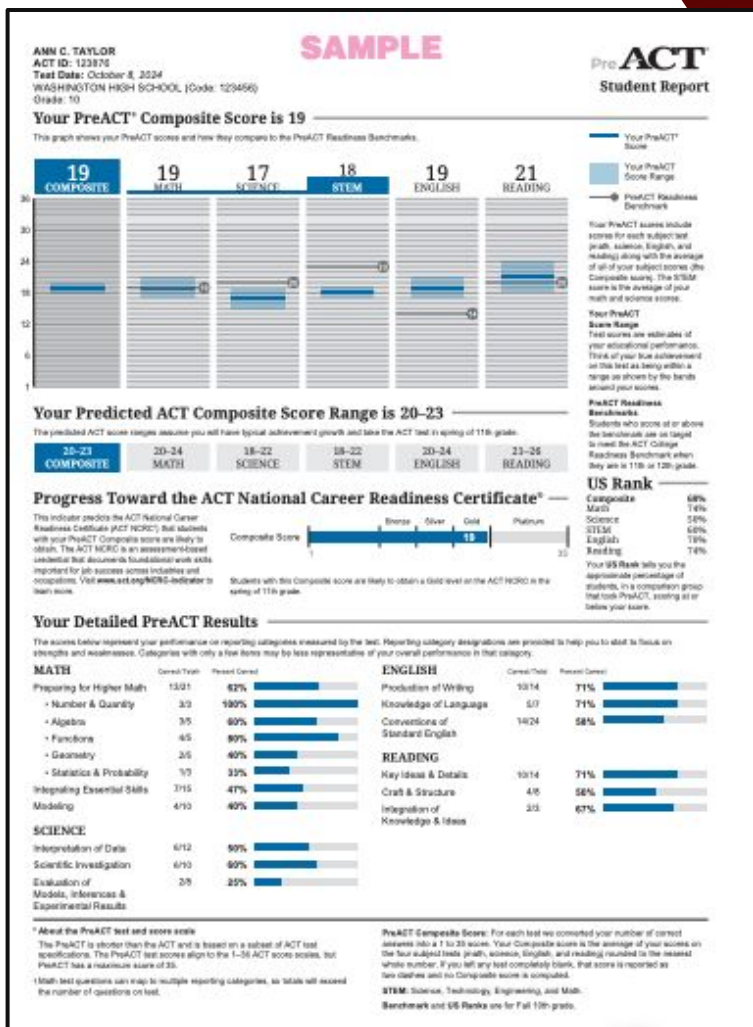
ANN C. TAYLOR
ACT ID: 123876
Test Date: October 8, 2024
WASHINGTON HIGH SCHOOL (Code: 123456)
Grade: 10

SAMPLE

PreACT
Student Report

Your PreACT® Composite Score is 19

This graph shows your PreACT scores and how they compare to the PreACT Readiness Benchmarks.

| 19 COMPOSITE | 19 MATH | 17 SCIENCE | 18 STEM | 19 ENGLISH | 21 READING |
|---|---|---|---|---|---|

36
30
24
18
12
6
1

Your PreACT® Score

Your PreACT Score Range

PreACT Readiness Benchmark

Your PreACT scores include scores for each subject test (math, science, English, and reading) along with the average of all of your subject scores (the Composite score). The STEM score is the average of your math and science scores.

Your PreACT Score Range
Test scores are estimates of your educational performance. Think of your true achievement on this test as being within a range as shown by the bands around your scores.

PreACT Readiness Benchmarks
Students who score at or above the benchmark are on target to meet the ACT College Readiness Benchmark when they are in 11th or 12th grade.

Your Predicted ACT Composite Score Range is 20–23

The predicted ACT score ranges assume you will have typical achievement growth and take the ACT test in spring of 11th grade.

| 20–23 COMPOSITE | 20–24 MATH | 18–22 SCIENCE | 18–22 STEM | 20–24 ENGLISH | 21–26 READING |
|---|---|---|---|---|---|

Progress Toward the ACT National Career Readiness Certificate®

This indicator predicts the ACT National Career Readiness Certificate (ACT NCRC) that students with your PreACT Composite score are likely to obtain. The ACT NCRC is an assessment-based credential that documents foundational work skills important for job success across industries and occupations. Visit www.act.org/NCRC-indicator to learn more.

Composite Score
Bronze Silver Gold Platinum
19
1 35

Students with this Composite score are likely to obtain a Gold level on the ACT NCRC in the spring of 11th grade.

US Rank

| Composite | 68% |
|---|---|
| Math | 74% |
| Science | 58% |
| STEM | 68% |
| English | 79% |
| Reading | 74% |

Your US Rank tells you the approximate percentage of students, in a comparison group that took PreACT, scoring at or below your score.

Your Detailed PreACT Results

The scores below represent your performance on reporting categories measured by the test. Reporting category designations are provided to help you to start to focus on strengths and weaknesses. Categories with only a few items may be less representative of your overall performance in that category.

MATH

| | Correct/Total | Percent Correct |
|---|---|---|
| Preparing for Higher Math | 13/21 | 62% |
| • Number & Quantity | 3/3 | 100% |
| • Algebra | 3/5 | 60% |
| • Functions | 4/5 | 80% |
| • Geometry | 2/5 | 40% |
| • Statistics & Probability | 1/3 | 33% |
| Integrating Essential Skills | 7/15 | 47% |
| Modeling | 4/10 | 40% |

SCIENCE

| | Correct/Total | Percent Correct |
|---|---|---|
| Interpretation of Data | 6/12 | 50% |
| Scientific Investigation | 6/10 | 60% |
| Evaluation of Models, Inferences & Experimental Results | 2/8 | 25% |

ENGLISH

| | Correct/Total | Percent Correct |
|---|---|---|
| Production of Writing | 10/14 | 71% |
| Knowledge of Language | 5/7 | 71% |
| Conventions of Standard English | 14/24 | 58% |

READING

| | Correct/Total | Percent Correct |
|---|---|---|
| Key Ideas & Details | 10/14 | 71% |
| Craft & Structure | 4/8 | 50% |
| Integration of Knowledge & Ideas | 2/3 | 67% |

* About the PreACT test and score scale
The PreACT is shorter than the ACT and is based on a subset of ACT test specifications. The PreACT test scores align to the 1–36 ACT score scales, but PreACT has a maximum score of 35.

† Math test questions can map to multiple reporting categories, so totals will exceed the number of questions on test.

PreACT Composite Score: For each test we converted your number of correct answers into a 1 to 35 score. Your Composite score is the average of your scores on the four subject tests (math, science, English, and reading) rounded to the nearest whole number. If you left any test completely blank, that score is reported as two dashes and no Composite score is computed.

STEM: Science, Technology, Engineering, and Math.

Benchmark and US Ranks are for Fall 10th grade.